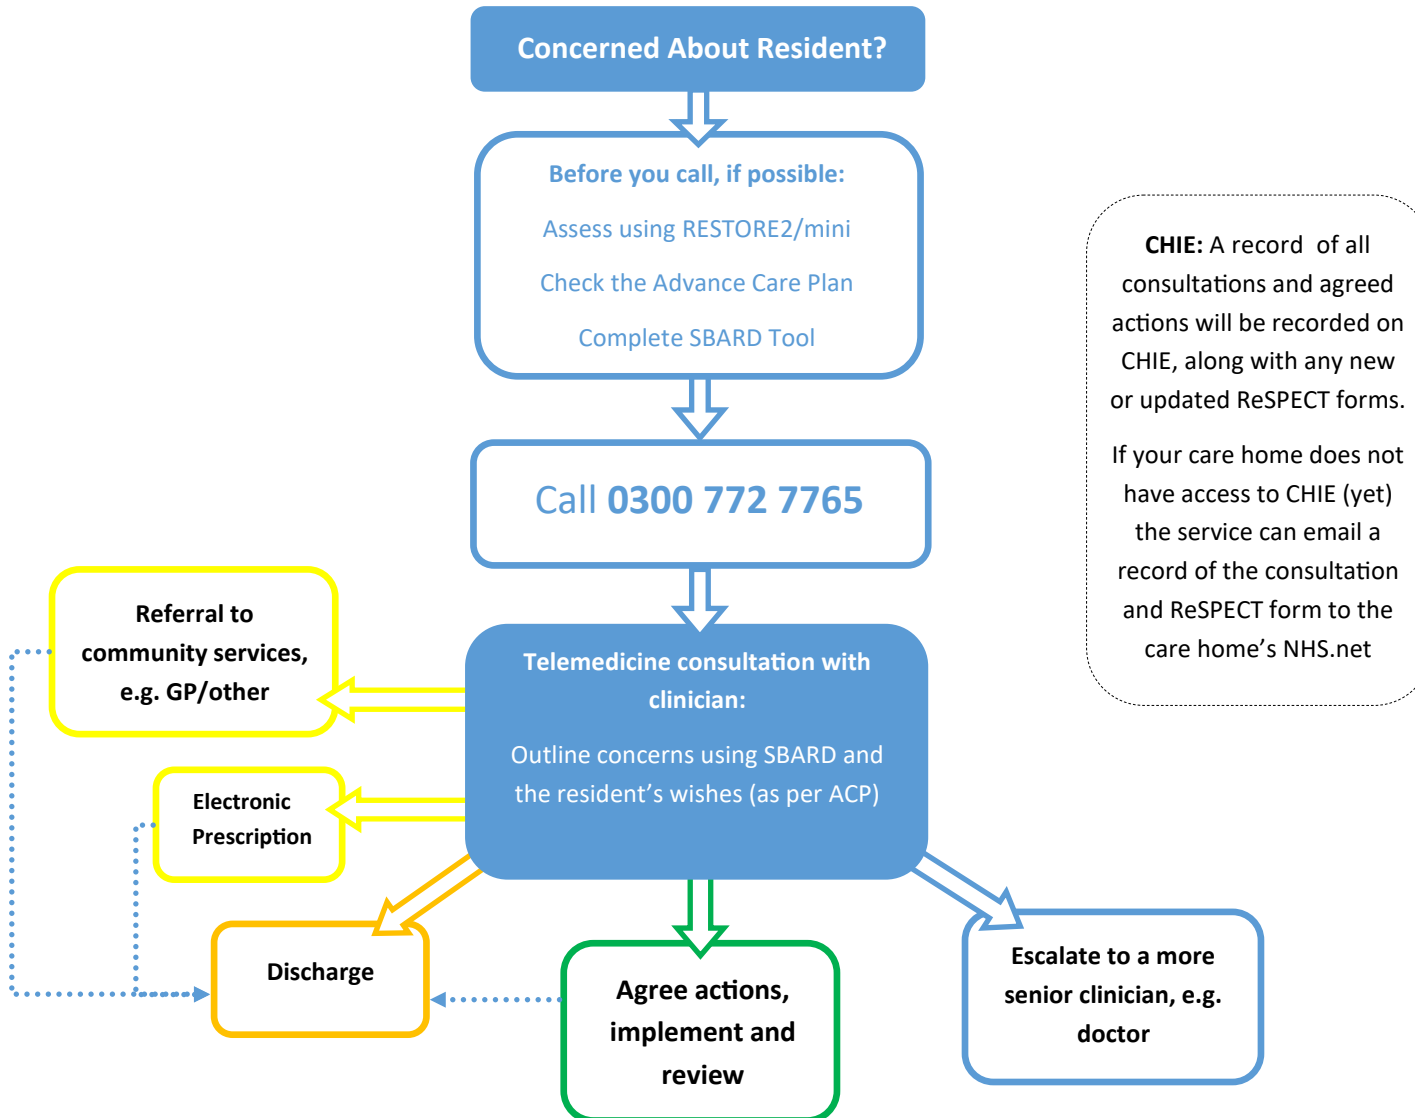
Concerned About Resident?

Before you call, if possible:

Assess using RESTORE2/mini

Check the Advance Care Plan

Complete SBARD Tool

Call 0300 772 7765

Telemedicine consultation with clinician:

Outline concerns using SBARD and the resident's wishes (as per ACP)

Referral to community services, e.g. GP/other

Electronic Prescription

Discharge

Agree actions, implement and review

Escalate to a more senior clinician, e.g. doctor

CHIE: A record of all consultations and agreed actions will be recorded on CHIE, along with any new or updated ReSPECT forms.

If your care home does not have access to CHIE (yet) the service can email a record of the consultation and ReSPECT form to the care home's NHS.net